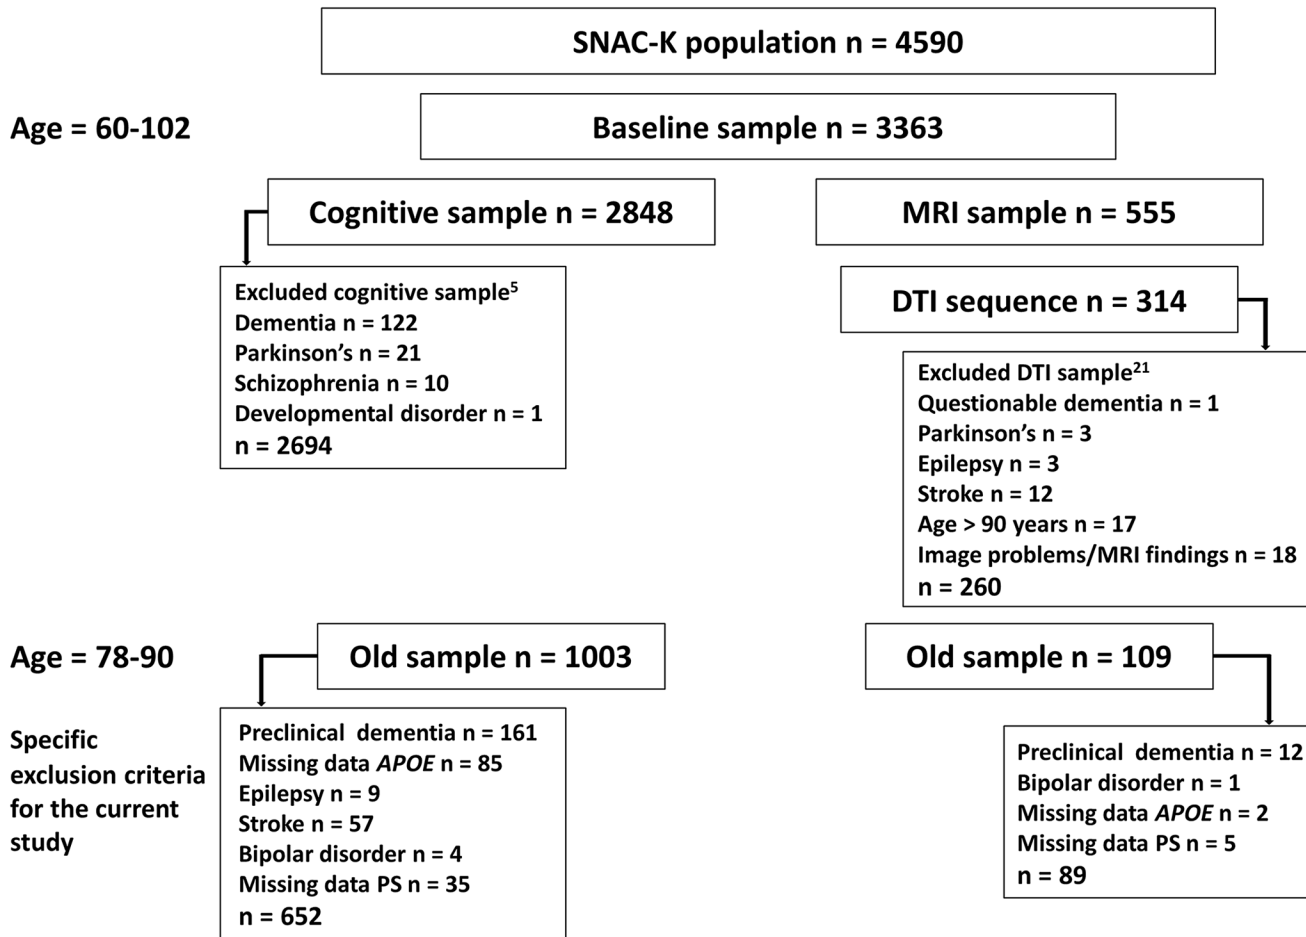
SNAC-K population n = 4590

Age = 60-102

Baseline sample n = 3363

Cognitive sample n = 2848

MRI sample n = 555

Excluded cognitive sample$^5$
Dementia n = 122
Parkinson's n = 21
Schizophrenia n = 10
Developmental disorder n = 1
n = 2694

DTI sequence n = 314

Excluded DTI sample$^{21}$
Questionable dementia n = 1
Parkinson's n = 3
Epilepsy n = 3
Stroke n = 12
Age > 90 years n = 17
Image problems/MRI findings n = 18
n = 260

Age = 78-90

Old sample n = 1003

Old sample n = 109

Specific exclusion criteria for the current study

Preclinical dementia n = 161
Missing data APOE n = 85
Epilepsy n = 9
Stroke n = 57
Bipolar disorder n = 4
Missing data PS n = 35
n = 652

Preclinical dementia n = 12
Bipolar disorder n = 1
Missing data APOE n = 2
Missing data PS n = 5
n = 89